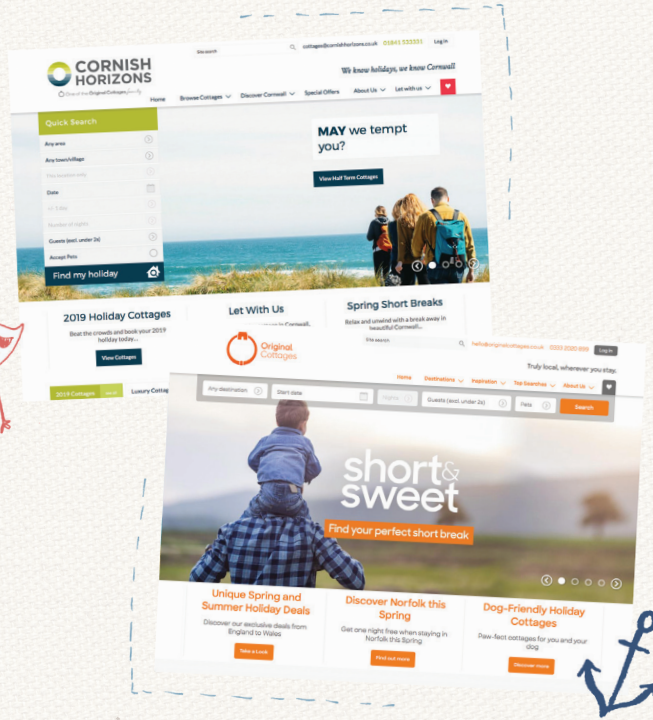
CORNISH HORIZONS

One of the Original Cottages family

Site search

cottages@cornishhorizons.co.uk 01841 533331 Log In

We know holidays, we know Cornwall

Home Browse Cottages Discover Cornwall Special Offers About Us Let with us

Quick Search

Any area

Any town/village

This location only

Date

+/- 3 days

Number of nights

Guests (excl. under 2s)

Accept Pets

Find my holiday

MAY we tempt you?

View Half Term Cottages

2019 Holiday Cottages

Beat the crowds and book your 2019 holiday today...

View Cottages

Let With Us

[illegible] in Cornwall

Spring Short Breaks

Relax and unwind with a break away in beautiful Cornwall...

2019 Cottages

Luxury Cottag

Original Cottages

Site search

hello@originalcottages.co.uk 0333 2020 899 Log In

Truly local, wherever you stay.

Home Destinations Inspiration Top Searches About Us

Any destination Start date Nights Guests (excl. under 2s) Pets Search

short & sweet

Find your perfect short break

Unique Spring and Summer Holiday Deals

Discover our exclusive deals from England to Wales

Take a Look

Discover Norfolk this Spring

Get one night free when staying in Norfolk this Spring

Find out more

Dog-Friendly Holiday Cottages

Paw-fect cottages for you and your dog

Discover more